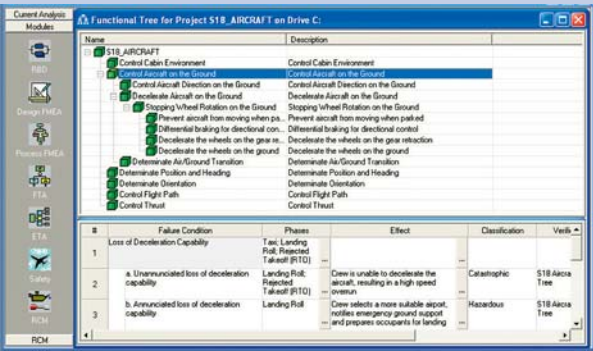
Current Analysis
Modules
RBD
Design FMEA
Process FMEA
FTA
ETA
Safety
RCM
RCM

Functional Tree for Project S18_AIRCRAFT on Drive C:

| Name | Description |
|---|---|
| S18_AIRCRAFT | |
| Control Cabin Environment | Control Cabin Environment |
| Control Aircraft on the Ground | Control Aircraft on the Ground |
| Control Aircraft Direction on the Ground | Control Aircraft Direction on the Ground |
| Decelerate Aircraft on the Ground | Decelerate Aircraft on the Ground |
| Stopping Wheel Rotation on the Ground | Stopping Wheel Rotation on the Ground |
| Prevent aircraft from moving when pa... | Prevent aircraft from moving when parked |
| Differential braking for directional con... | Differential braking for directional control |
| Decelerate the wheels on the gear re... | Decelerate the wheels on the gear retraction |
| Decelerate the wheels on the ground | Decelerate the wheels on the ground |
| Determinate Air/Ground Transition | Determinate Air/Ground Transition |
| Determinate Position and Heading | Determinate Position and Heading |
| Determinate Orientation | Determinate Orientation |
| Control Flight Path | Control Flight Path |
| Control Thrust | Control Thrust |

| # | Failure Condition | Phases | Effect | Classification | Verifi |
|---|---|---|---|---|---|
| 1 | Loss of Deceleration Capability | Taxi; Landing Roll; Rejected Takeoff (RTO) | | | |
| 2 | a. Unannunciated loss of deceleration capability | Landing Roll; Rejected Takeoff (RTO) | Crew is unable to decelerate the aircraft, resulting in a high speed overrun | Catastrophic | S18 Aircra Tree |
| 3 | b. Annunciated loss of deceleration capability | Landing Roll | Crew selects a more suitable airport, notifies emergency ground support and prepares occupants for landing | Hazardous | S18 Aircra Tree |